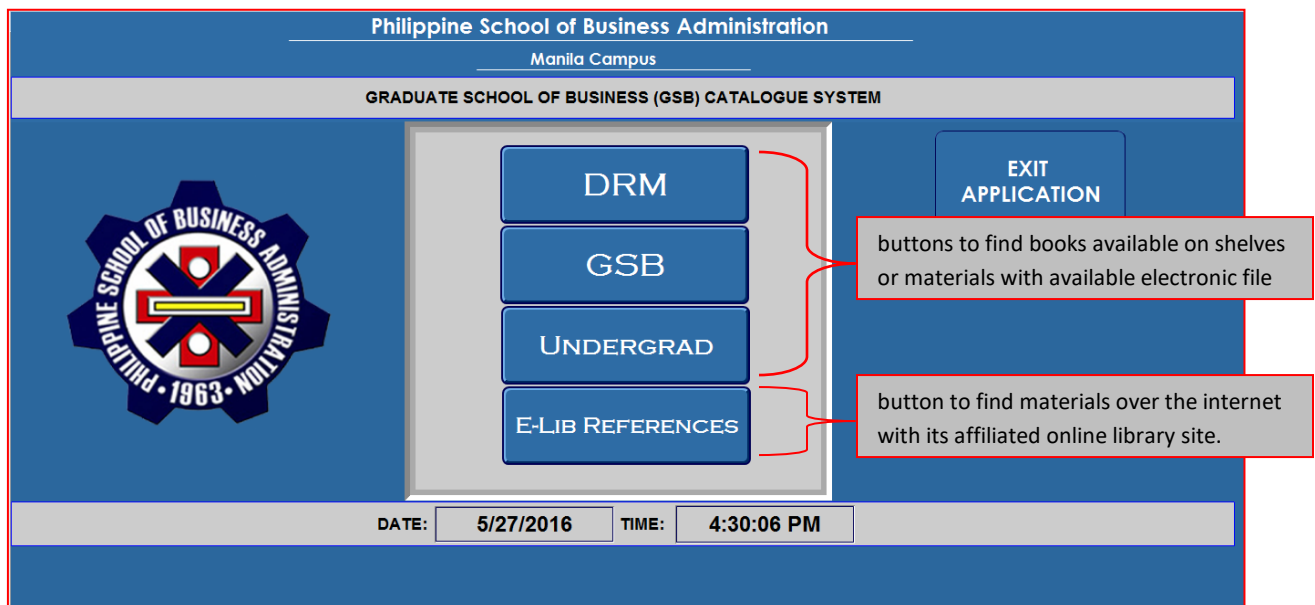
Philippine School of Business Administration

Manila Campus

GRADUATE SCHOOL OF BUSINESS (GSB) CATALOGUE SYSTEM

PHILIPPINE SCHOOL OF BUSINESS ADMINISTRATION 1963

DRM

GSB

Undergrad

E-Lib References

EXIT APPLICATION

buttons to find books available on shelves or materials with available electronic file

button to find materials over the internet with its affiliated online library site.

DATE: 5/27/2016 TIME: 4:30:06 PM